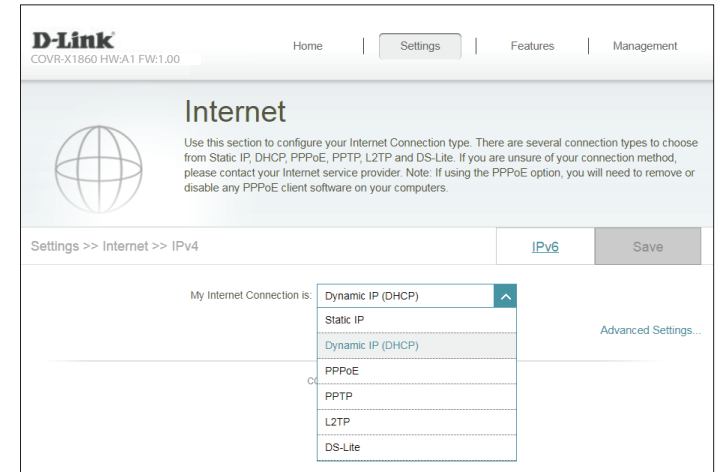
D-Link
COVR-X1860 HW:A1 FW:1.00

Home | Settings | Features | Management

Internet

Use this section to configure your Internet Connection type. There are several connection types to choose from Static IP, DHCP, PPPoE, PPTP, L2TP and DS-Lite. If you are unsure of your connection method, please contact your Internet service provider. Note: If using the PPPoE option, you will need to remove or disable any PPPoE client software on your computers.

Settings >> Internet >> IPv4

IPv6

Save

My Internet Connection is: Dynamic IP (DHCP)

Static IP
Dynamic IP (DHCP)
PPPoE
PPTP
L2TP
DS-Lite

Advanced Settings...

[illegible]